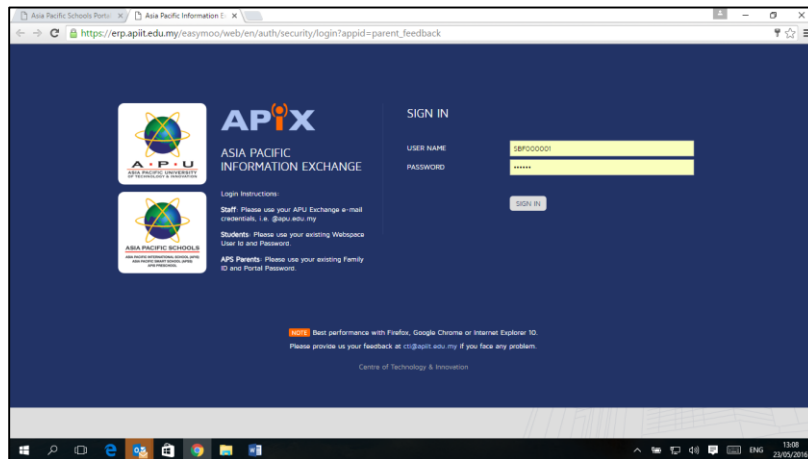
Asia Pacific Schools Porta ×
Asia Pacific Information E ×

https://erp.apiit.edu.my/easymoo/web/en/auth/security/login?appid=parent_feedback

A·P·U
ASIA PACIFIC UNIVERSITY OF TECHNOLOGY & INNOVATION

APIX
ASIA PACIFIC INFORMATION EXCHANGE

ASIA PACIFIC SCHOOLS
ASIA PACIFIC INTERNATIONAL SCHOOL (APIS) ASIA PACIFIC SMART SCHOOL (APSS) APIS PRESCHOOL

Login Instructions:

Staff: Please use your APU Exchange e-mail credentials, i.e. @apu.edu.my

Students: Please use your existing Webspace User Id and Password.

APS Parents: Please use your existing Family ID and Portal Password.

SIGN IN

USER NAME SBF000001
PASSWORD ••••••

SIGN IN

NOTE Best performance with Firefox, Google Chrome or Internet Explorer 10.
Please provide us your feedback at cti@apiit.edu.my if you face any problem.

Centre of Technology & Innovation

ENG
13:08
23/05/2016